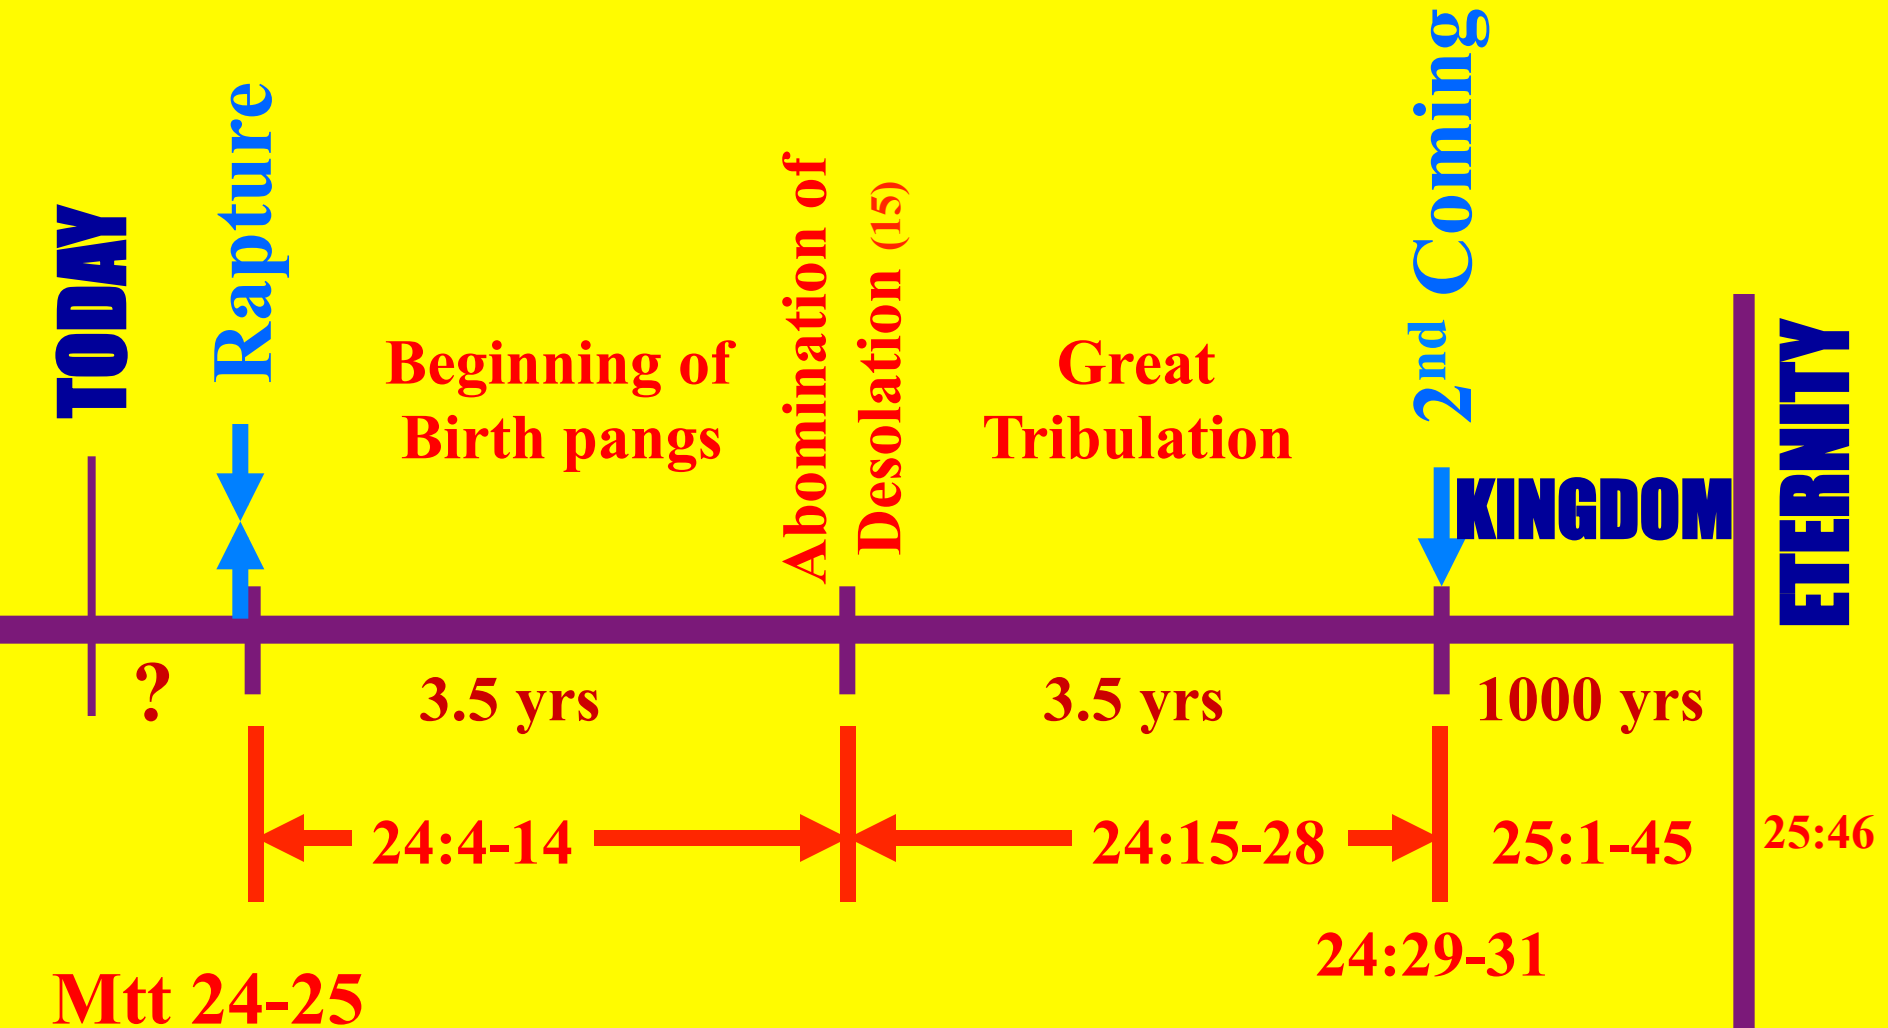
TODAY

Rapture

Beginning of Birth pangs

Abomination of Desolation (15)

Great Tribulation

2$^{nd}$ Coming

KINGDOM

ETERNITY

?

3.5 yrs

3.5 yrs

1000 yrs

24:4-14

24:15-28

25:1-45

25:46

24:29-31

Mtt 24-25